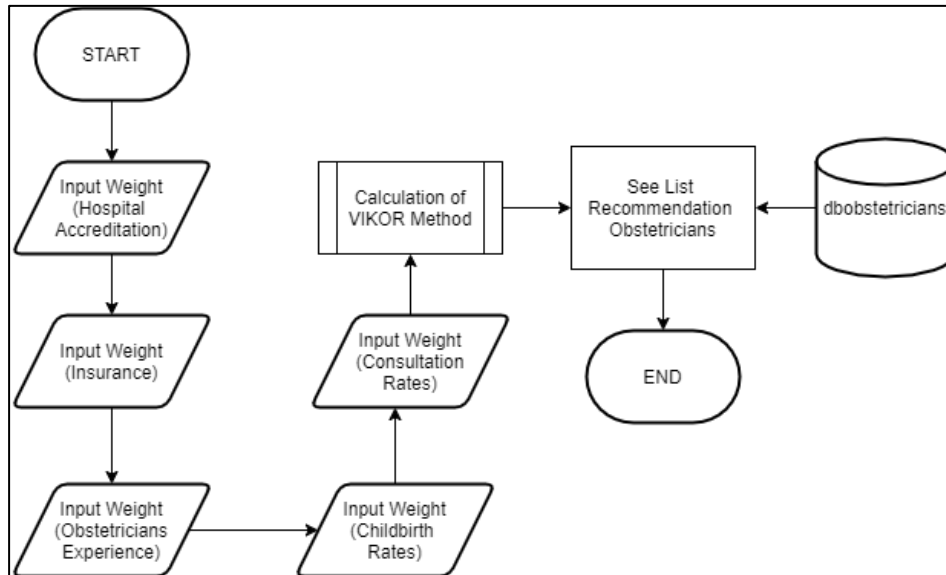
START

Input Weight (Hospital Accreditation)

Input Weight (Insurance)

Input Weight (Obstetricians Experience)

Input Weight (Childbirth Rates)

Input Weight (Consultation Rates)

Calculation of VIKOR Method

See List Recommendation Obstetricians

dbobstetricians

END